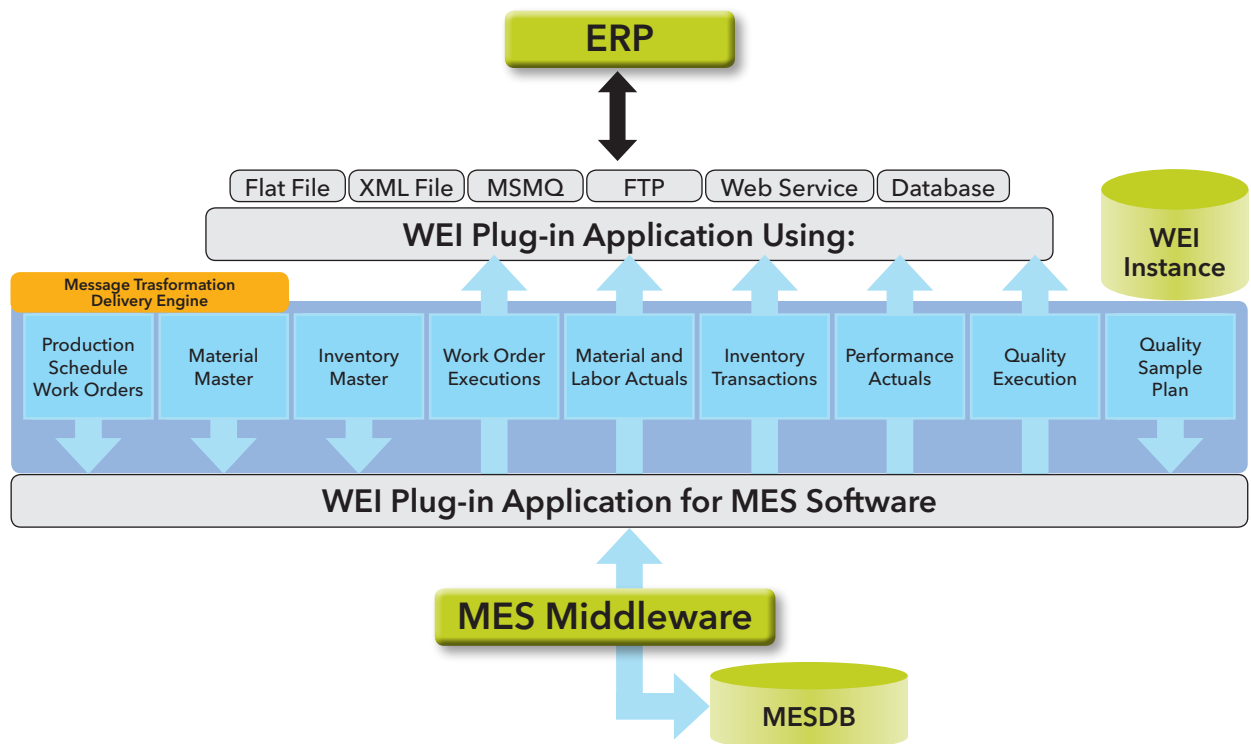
ERP

Flat File
XML File
MSMQ
FTP
Web Service
Database

WEI Plug-in Application Using:

WEI Instance

Message Trasformation Delivery Engine

Production Schedule Work Orders
Material Master
Inventory Master
Work Order Executions
Material and Labor Actuals
Inventory Transactions
Performance Actuals
Quality Execution
Quality Sample Plan

WEI Plug-in Application for MES Software

MES Middleware

MESDB